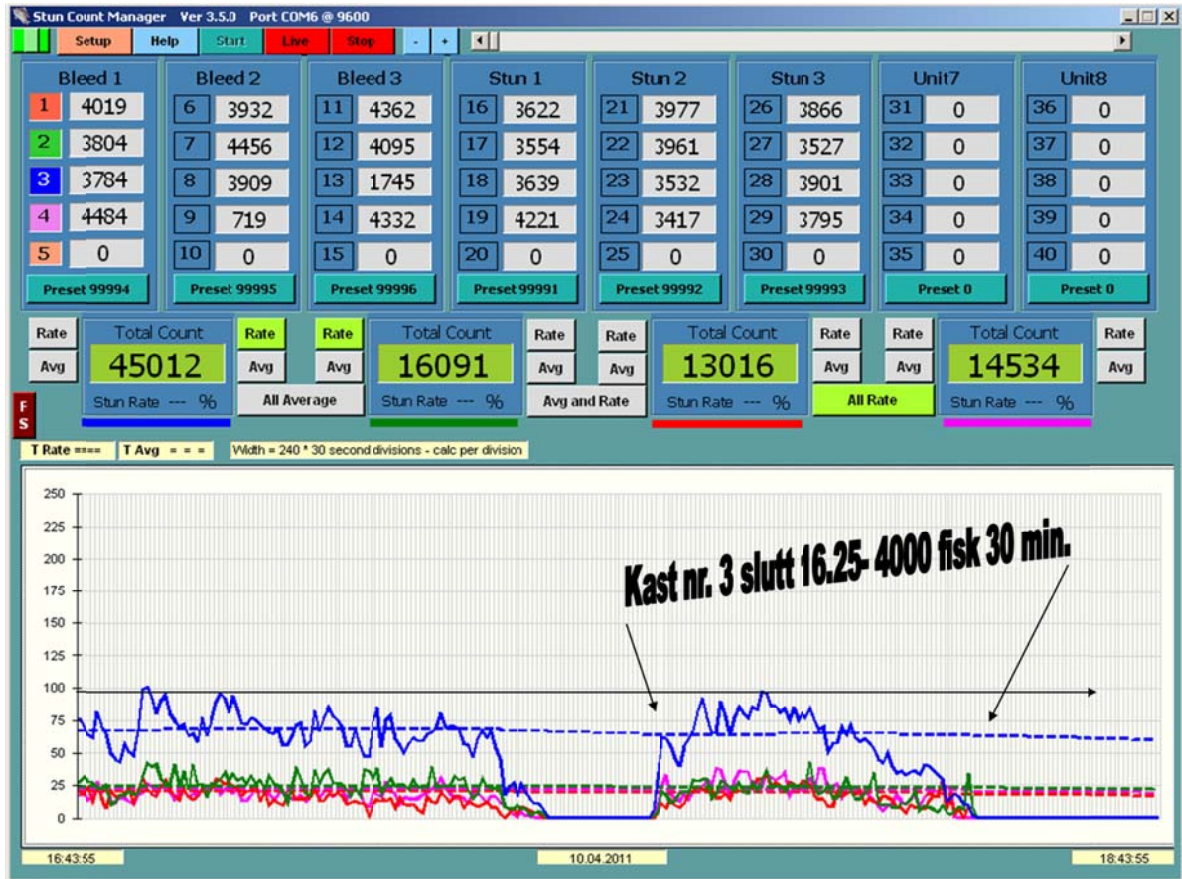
Stun Count Manager Ver 3.5.0 Port COM6 @ 9600

Setup Help Start Live Stop - +

| Bleed 1 | | Bleed 2 | | Bleed 3 | | Stun 1 | | Stun 2 | | Stun 3 | | Unit7 | | Unit8 | |
|---|---|---|---|---|---|---|---|---|---|---|---|---|---|---|---|
| 1 | 4019 | 6 | 3932 | 11 | 4362 | 16 | 3622 | 21 | 3977 | 26 | 3866 | 31 | 0 | 36 | 0 |
| 2 | 3804 | 7 | 4456 | 12 | 4095 | 17 | 3554 | 22 | 3961 | 27 | 3527 | 32 | 0 | 37 | 0 |
| 3 | 3784 | 8 | 3909 | 13 | 1745 | 18 | 3639 | 23 | 3532 | 28 | 3901 | 33 | 0 | 38 | 0 |
| 4 | 4484 | 9 | 719 | 14 | 4332 | 19 | 4221 | 24 | 3417 | 29 | 3795 | 34 | 0 | 39 | 0 |
| 5 | 0 | 10 | 0 | 15 | 0 | 20 | 0 | 25 | 0 | 30 | 0 | 35 | 0 | 40 | 0 |
| Preset 99994 | | Preset 99995 | | Preset 99996 | | Preset 99991 | | Preset 99992 | | Preset 99993 | | Preset 0 | | Preset 0 | |

Rate Avg Total Count 45012 Stun Rate --- % Rate Avg All Average
Rate Avg Total Count 16091 Stun Rate --- % Rate Avg Avg and Rate
Rate Avg Total Count 13016 Stun Rate --- % Rate Avg All Rate
Rate Avg Total Count 14534 Stun Rate --- % Rate Avg

F S

T Rate ==== T Avg = = = Width = 240 * 30 second divisions - calc per division

250 225 200 175 150 125 100 75 50 25 0

Kast nr. 3 slutt 16.25- 4000 fisk 30 min.

16:43:55 10.04.2011 18:43:55